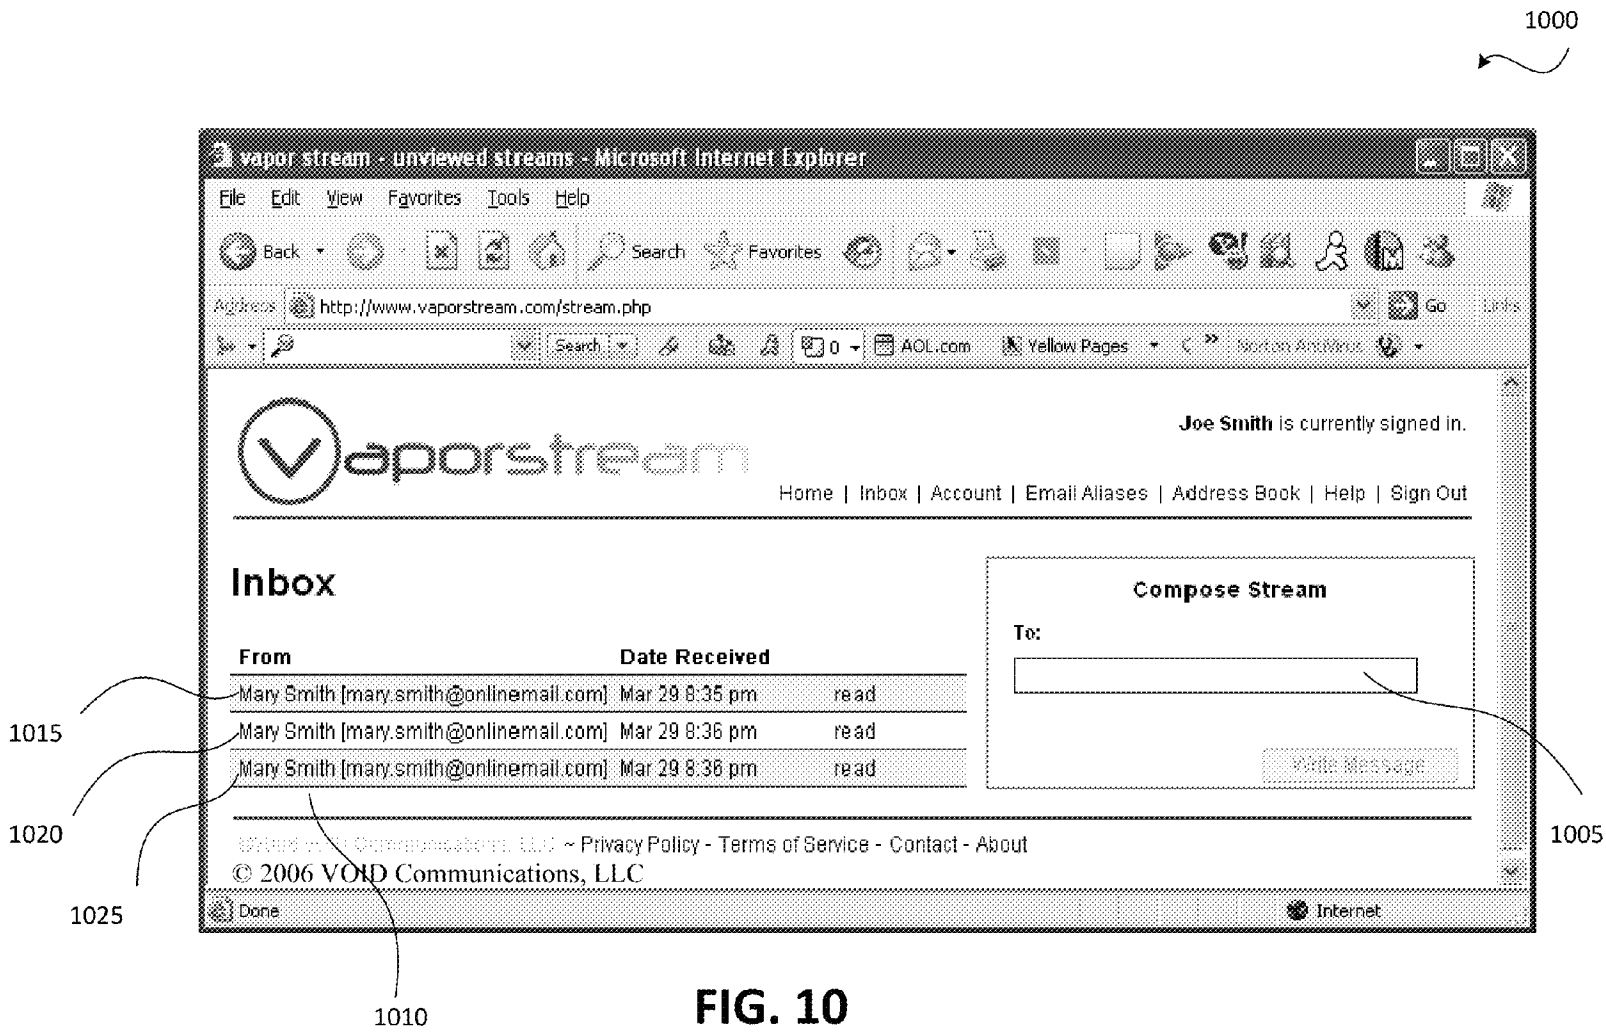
1000

vapor stream - unviewed streams - Microsoft Internet Explorer

File Edit View Favorites Tools Help

Back Search Favorites

Address http://www.vaporstream.com/stream.php Go Links

Search 0 AOL.com Yellow Pages Norton AntiVirus

Vaporstream

Joe Smith is currently signed in.

Home | Inbox | Account | Email Aliases | Address Book | Help | Sign Out

Inbox

| From | Date Received | |
|---|---|---|
| Mary Smith [mary.smith@onlinemail.com] | Mar 29 8:35 pm | read |
| Mary Smith [mary.smith@onlinemail.com] | Mar 29 8:36 pm | read |
| Mary Smith [mary.smith@onlinemail.com] | Mar 29 8:36 pm | read |

Compose Stream

To:

Write Message

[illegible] ~ Privacy Policy - Terms of Service - Contact - About

© 2006 VOID Communications, LLC

Done Internet

1015

1020

1025

1010

1005

FIG. 10